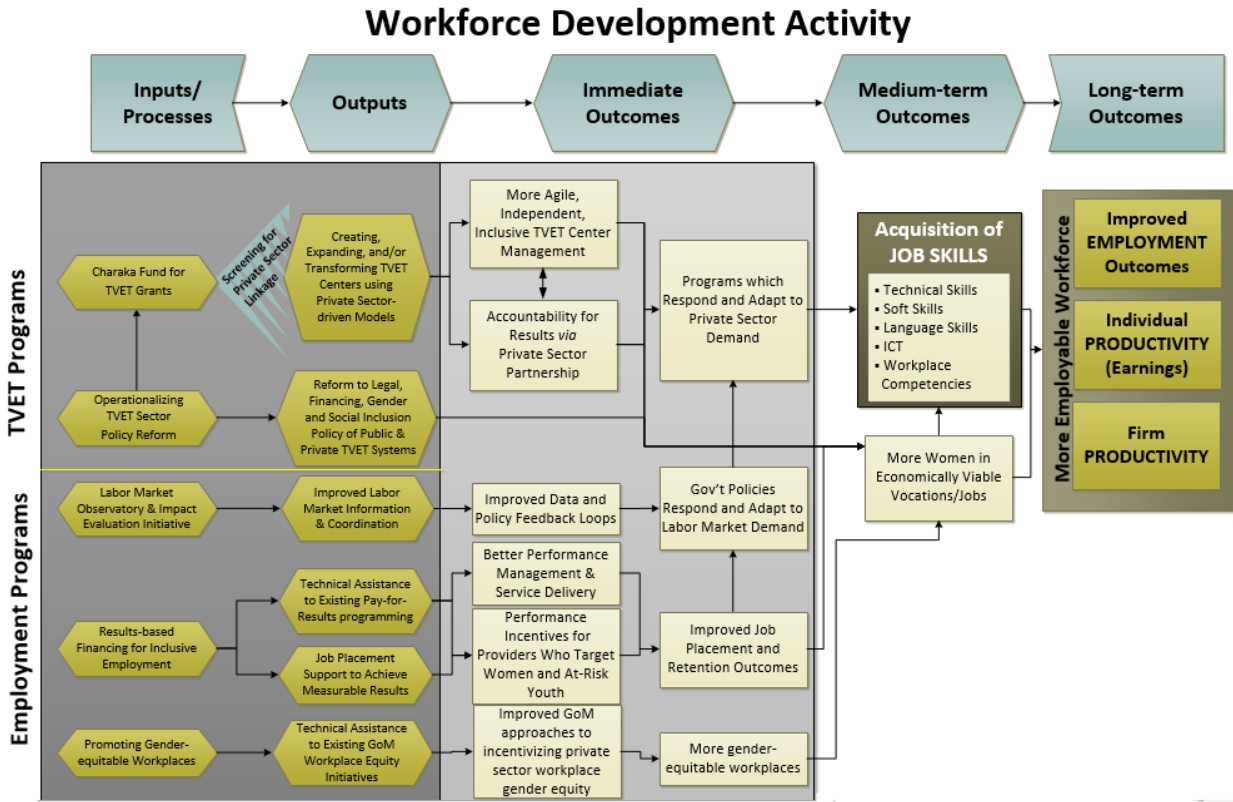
Workforce Development Activity

Inputs/ Processes

Outputs

Immediate Outcomes

Medium-term Outcomes

Long-term Outcomes

TVET Programs

Charaka Fund for TVET Grants

Screening for Private Sector Linkage

Creating, Expanding, and/or Transforming TVET Centers using Private Sector-driven Models

Operationalizing TVET Sector Policy Reform

Reform to Legal, Financing, Gender and Social Inclusion Policy of Public & Private TVET Systems

More Agile, Independent, Inclusive TVET Center Management

Accountability for Results *via* Private Sector Partnership

Programs which Respond and Adapt to Private Sector Demand

Acquisition of JOB SKILLS

• Technical Skills
• Soft Skills
• Language Skills
• ICT
• Workplace Competencies

More Employable Workforce

Improved EMPLOYMENT Outcomes

Individual PRODUCTIVITY (Earnings)

Firm PRODUCTIVITY

Employment Programs

Labor Market Observatory & Impact Evaluation Initiative

Improved Labor Market Information & Coordination

Improved Data and Policy Feedback Loops

Gov't Policies Respond and Adapt to Labor Market Demand

More Women in Economically Viable Vocations/Jobs

Results-based Financing for Inclusive Employment

Technical Assistance to Existing Pay-for-Results programming

Job Placement Support to Achieve Measurable Results

Better Performance Management & Service Delivery

Performance Incentives for Providers Who Target Women and At-Risk Youth

Improved Job Placement and Retention Outcomes

Promoting Gender-equitable Workplaces

Technical Assistance to Existing GoM Workplace Equity Initiatives

Improved GoM approaches to incentivizing private sector workplace gender equity

More gender-equitable workplaces